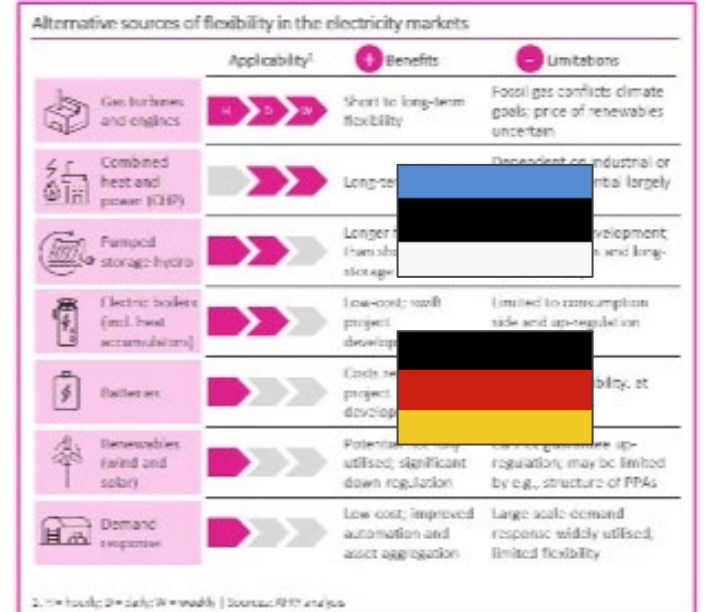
Alternative sources of flexibility in the electricity markets

| | Applicability¹ | Benefits | Limitations |
|---|---|---|---|
| Gas turbines and engines | H D W | Short to long-term flexibility | Fossil gas conflicts climate goals; price of renewables uncertain |
| Combined heat and power (CHP) | | Long-te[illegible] | Dependent on industrial or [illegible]ntial largely |
| Pumped storage hydro | | Longer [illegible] than sho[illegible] storage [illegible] | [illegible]velopment; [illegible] and long- |
| Electric boilers (incl. heat accumulators) | | Low-cost; swift project develop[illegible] | Limited to consumption side and up-regulation |
| Batteries | | Costs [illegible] project develop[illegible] | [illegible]bility, at |
| Renewables (wind and solar) | | Potential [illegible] utilised; significant down regulation | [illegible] up-regulation; may be limited by e.g., structure of PPAs |
| Demand response | | Low cost; improved automation and asset aggregation | Large scale demand response widely utilised; limited flexibility |

1. H = hourly; D = daily; W = weekly | Source: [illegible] analysis